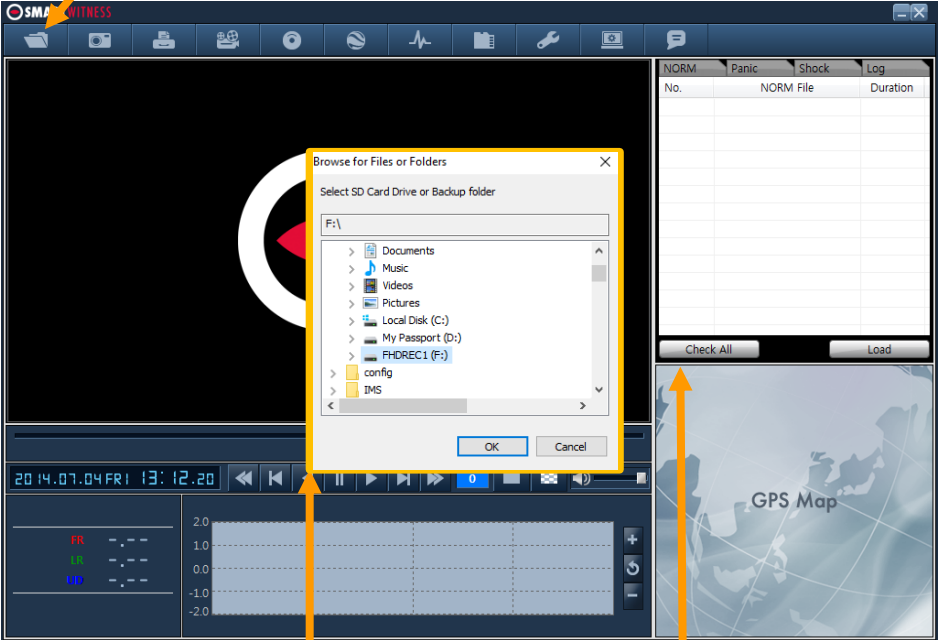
SMA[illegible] WITNESS

NORM
Panic
Shock
Log

| No. | NORM File | Duration |
|---|---|---|

Browse for Files or Folders

Select SD Card Drive or Backup folder

F:\

Documents
Music
Videos
Pictures
Local Disk (C:)
My Passport (D:)
FHDREC1 (F:)
config
IMS

OK
Cancel

Check All
Load

GPS Map

2014.07.04FRI 13:12.20

0

FR -.--
LR -.--
UD -.--

2.0
1.0
0.0
-1.0
-2.0